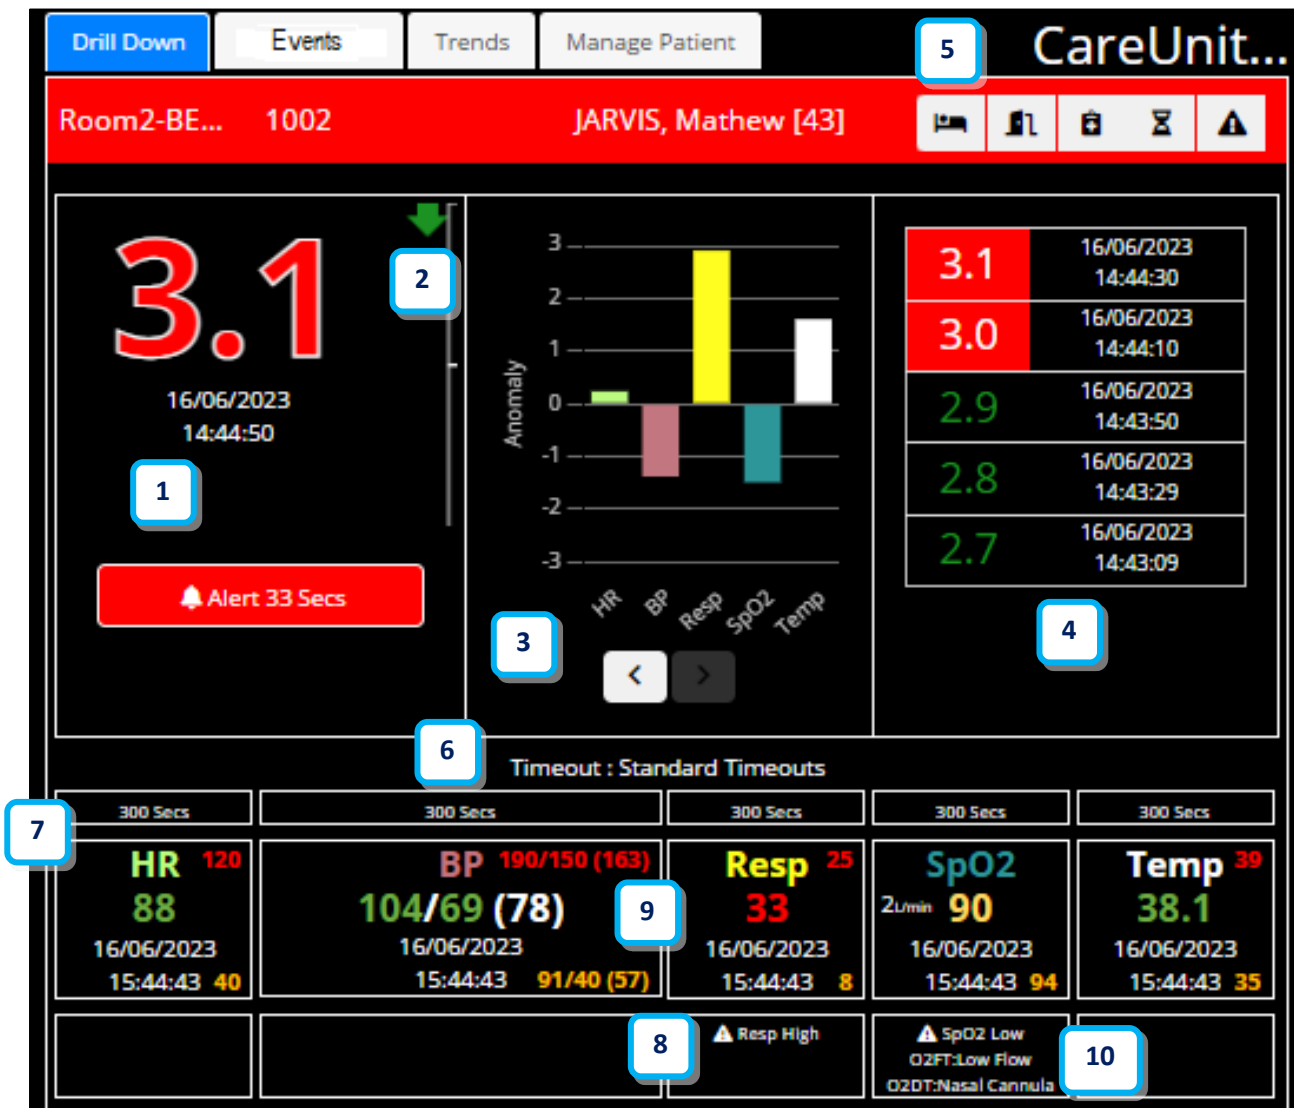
Drill Down Events Trends Manage Patient

5

CareUnit...

Room2-BE... 1002 JARVIS, Mathew [43]

3.1

2

16/06/2023
14:44:50

1

Alert 33 Secs

3
2
1
0
-1
-2
-3

Anomaly

HR BP Resp SpO2 Temp

3

| 3.1 | 16/06/2023 14:44:30 |
|---|---|
| 3.0 | 16/06/2023 14:44:10 |
| 2.9 | 16/06/2023 14:43:50 |
| 2.8 | 16/06/2023 14:43:29 |
| 2.7 | 16/06/2023 14:43:09 |

4

6

Timeout : Standard Timeouts

7

| 300 Secs | 300 Secs | 300 Secs | 300 Secs | 300 Secs |
|---|---|---|---|---|
| HR 120 88 16/06/2023 15:44:43 40 | BP 190/150 (163) 104/69 (78) 16/06/2023 15:44:43 91/40 (57) | Resp 25 33 16/06/2023 15:44:43 8 | SpO2 2L/min 90 16/06/2023 15:44:43 94 | Temp 39 38.1 16/06/2023 15:44:43 35 |
| | | Resp High | SpO2 Low O2FT:Low Flow O2DT:Nasal Cannula | |

9

8

10